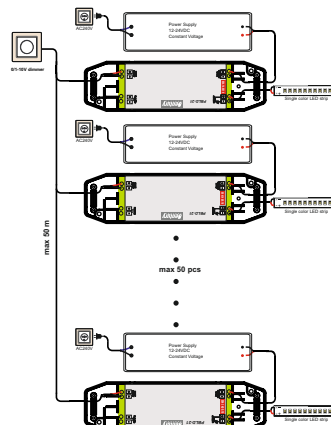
AC230V

Power Supply
12-24VDC
Constant Voltage

0/1-10V dimmer

Single color LED strip

AC230V

Power Supply
12-24VDC
Constant Voltage

Single color LED strip

max 50 m

max 50 pcs

AC230V

Power Supply
12-24VDC
Constant Voltage

Single color LED strip